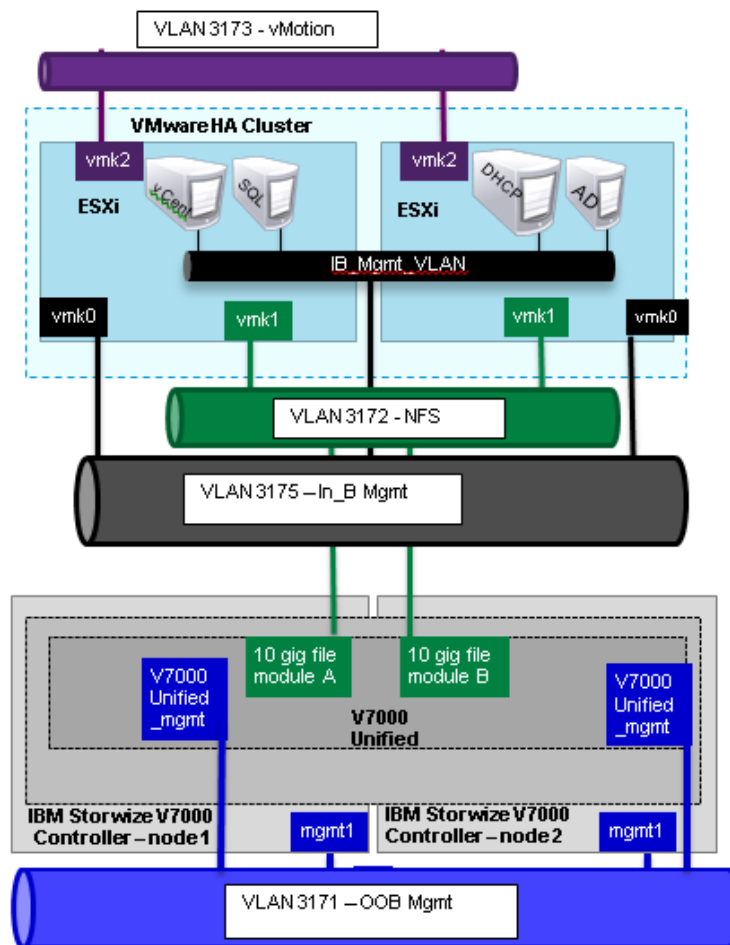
VLAN 3173 - vMotion

VMware HA Cluster

vmk2

ESXi

vCent

SQL

vmk2

ESXi

DHCP

AD

IB_Mgmt_VLAN

vmk0

vmk1

vmk1

vmk0

VLAN 3172 - NFS

VLAN 3175 – In_B Mgmt

V7000 Unified _mgmt

10 gig file module A

10 gig file module B

V7000 Unified _mgmt

V7000 Unified

IBM Storwize V7000 Controller – node1

mgmt1

IBM Storwize V7000 Controller – node2

mgmt1

VLAN 3171 – OOB Mgmt